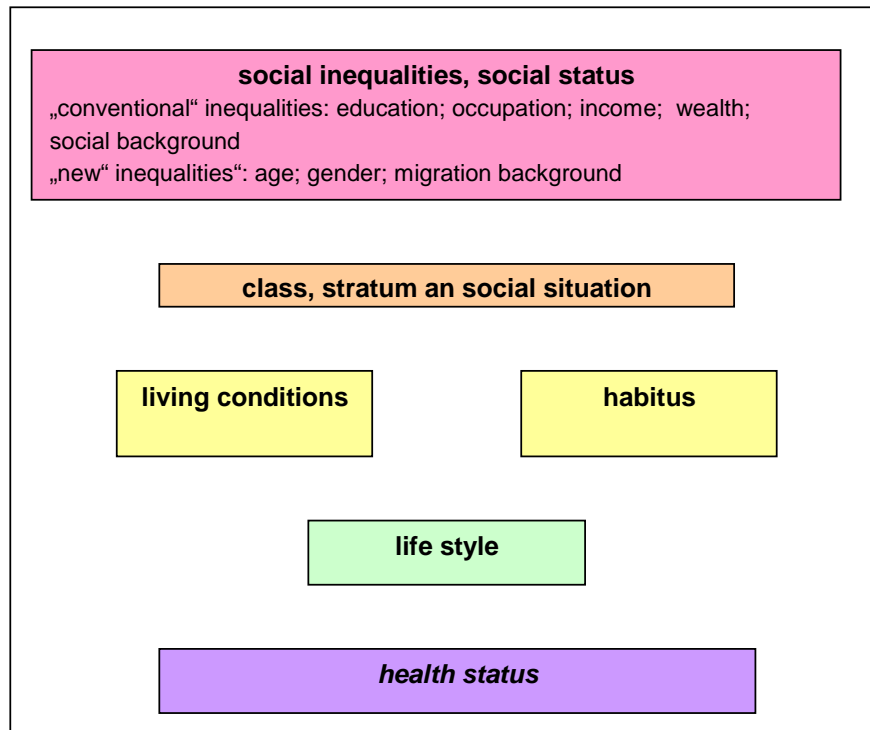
**social inequalities, social status**
„conventional“ inequalities: education; occupation; income; wealth; social background
„new“ inequalities“: age; gender; migration background

**class, stratum an social situation**

**living conditions**

**habitus**

**life style**

***health status***